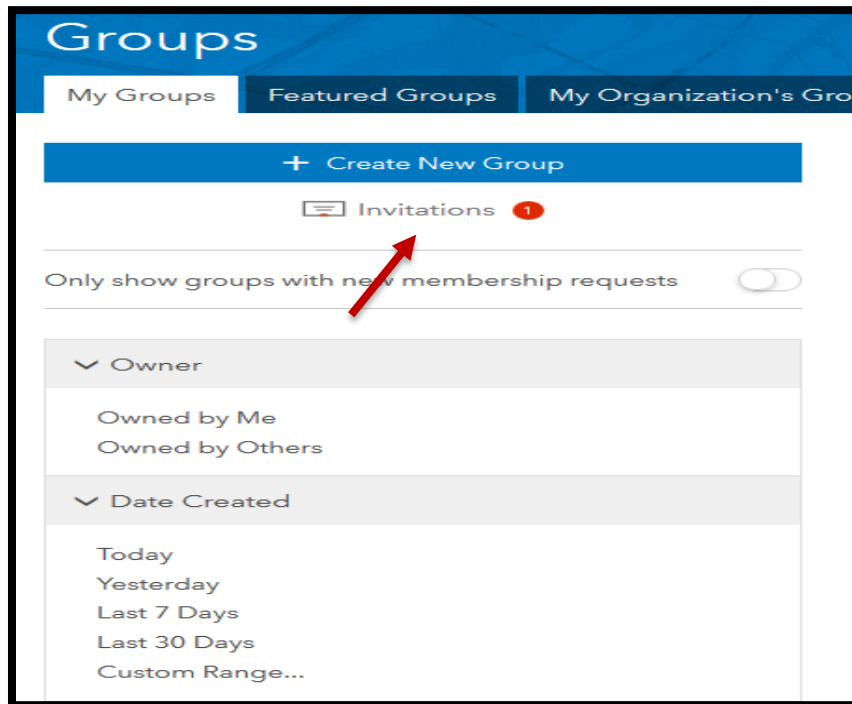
Groups

My Groups | Featured Groups | My Organization's Gro

+ Create New Group

Invitations 1

Only show groups with new membership requests

Owner

Owned by Me
Owned by Others

Date Created

Today
Yesterday
Last 7 Days
Last 30 Days
Custom Range...